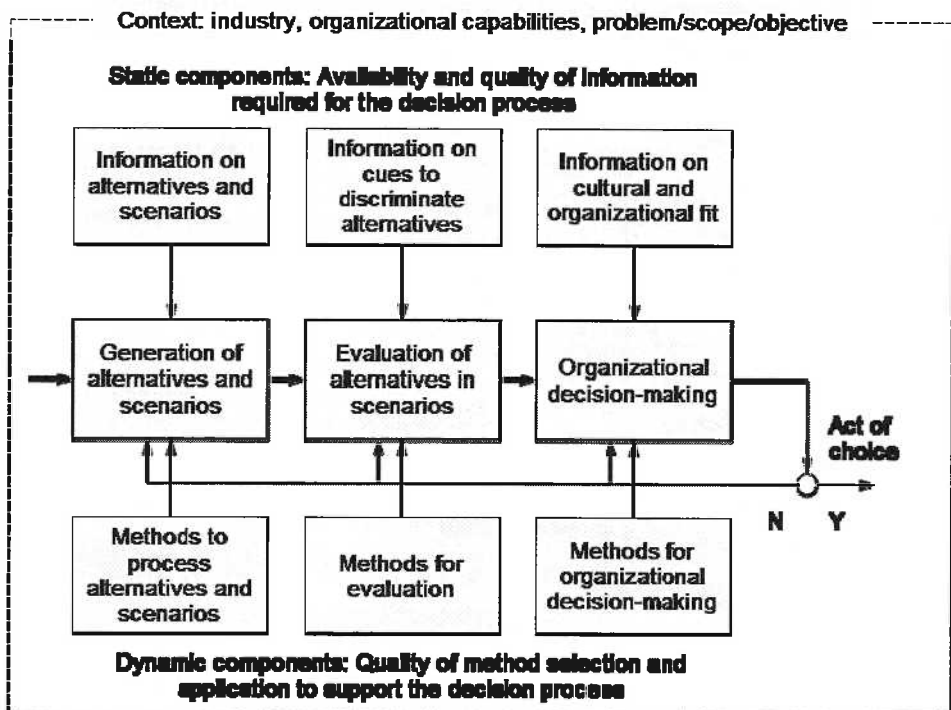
Context: industry, organizational capabilities, problem/scope/objective

Static components: Availability and quality of information required for the decision process

Information on alternatives and scenarios

Information on cues to discriminate alternatives

Information on cultural and organizational fit

Generation of alternatives and scenarios

Evaluation of alternatives in scenarios

Organizational decision-making

Act of choice

N

Y

Methods to process alternatives and scenarios

Methods for evaluation

Methods for organizational decision-making

Dynamic components: Quality of method selection and application to support the decision process